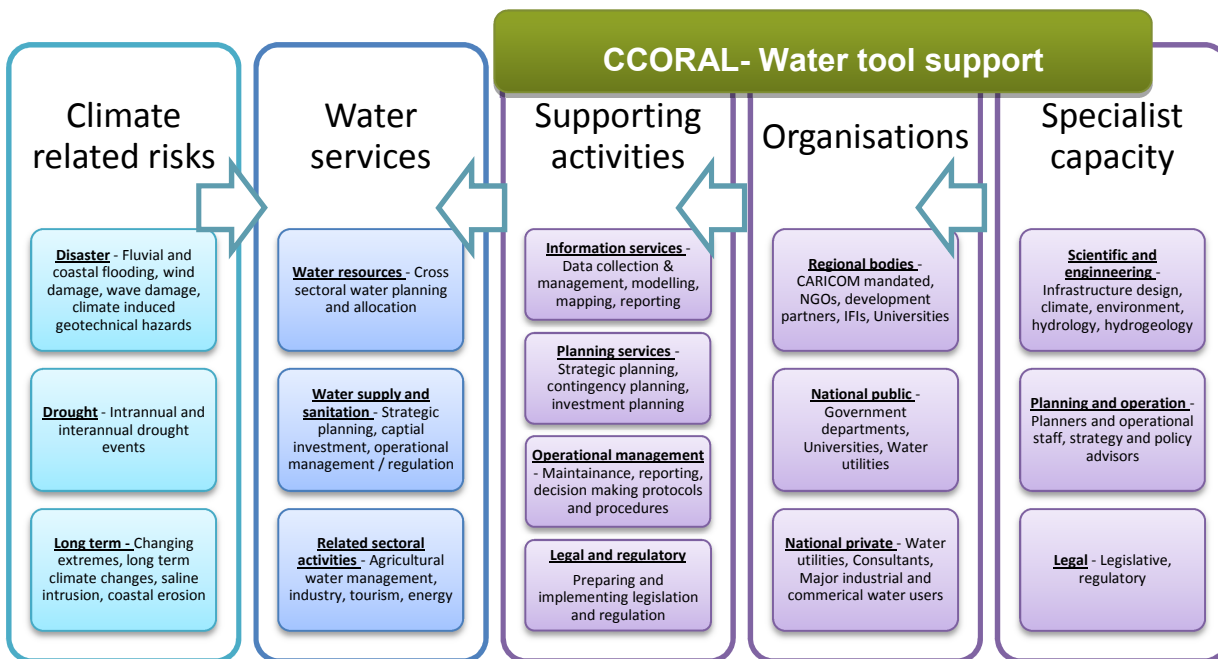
CCORAL- Water tool support

Climate related risks

Disaster - Fluvial and coastal flooding, wind damage, wave damage, climate induced geotechnical hazards

Drought - Intrannual and interannual drought events

Long term - Changing extremes, long term climate changes, saline intrusion, coastal erosion

Water services

Water resources - Cross sectoral water planning and allocation

Water supply and sanitation - Strategic planning, captial investment, operational management / regulation

Related sectoral activities - Agricultural water management, industry, tourism, energy

Supporting activities

Information services - Data collection & management, modelling, mapping, reporting

Planning services - Strategic planning, contingency planning, investment planning

Operational management - Maintainance, reporting, decision making protocols and procedures

Legal and regulatory
Preparing and implementing legislation and regulation

Organisations

Regional bodies - CARICOM mandated, NGOs, development partners, IFIs, Universities

National public - Government departments, Universities, Water utilities

National private - Water utilities, Consultants, Major industrial and commerical water users

Specialist capacity

Scientific and engineering - Infrastructure design, climate, environment, hydrology, hydrogeology

Planning and operation - Planners and operational staff, strategy and policy advisors

Legal - Legislative, regulatory